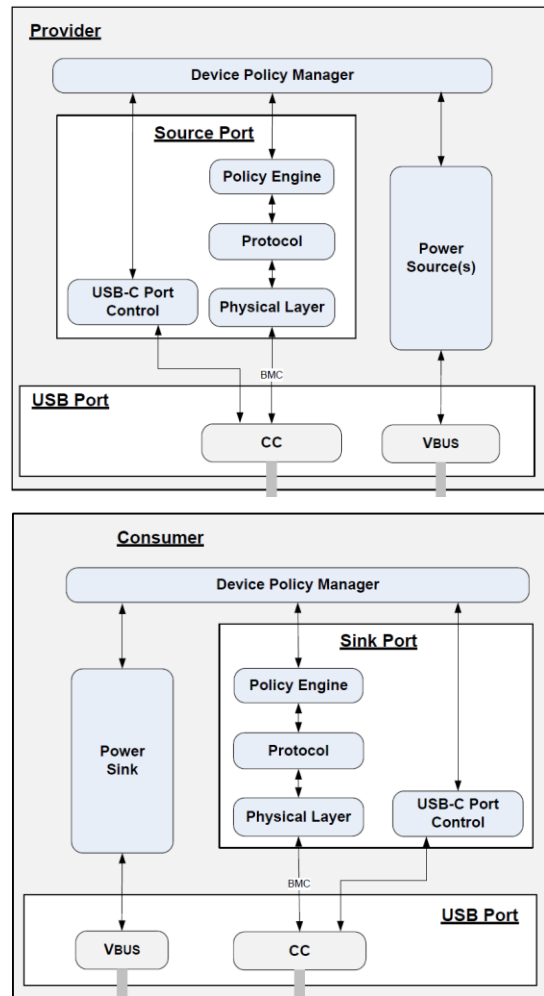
Provider

Device Policy Manager

Source Port

Policy Engine

Protocol

USB-C Port Control

Physical Layer

Power Source(s)

BMC

USB Port

CC

VBUS

Consumer

Device Policy Manager

Sink Port

Policy Engine

Power Sink

Protocol

Physical Layer

USB-C Port Control

BMC

USB Port

VBUS

CC